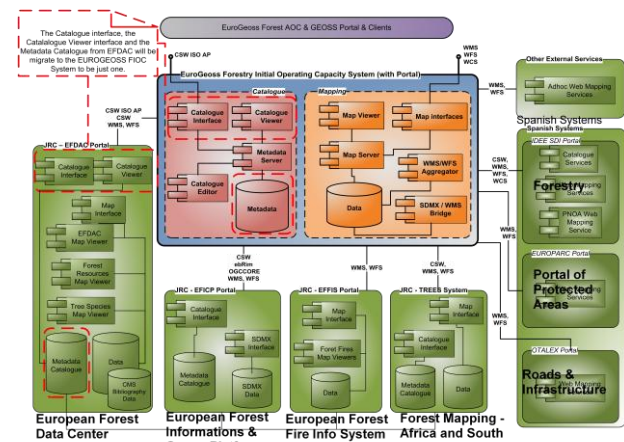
The Catalogue interface, the Catalalogue Viewer interface and the Metadata Catalogue from EFDAC will be migrate to the EUROGESS FIOC System to be just one.

EuroGeoss Forest AOC & GEOSS Portal & Clients

CSW ISO AP

WMS
WFS
WCS

EuroGeoss Forestry Initial Operating Capacity System (with Portal)

Catalogue

Catalogue Interface

Catalogue Viewer

Metadata Server

Catalogue Editor

Metadata

Mapping

Map Viewer

Map interfaces

Map Server

WMS/WFS Aggregator

Data

SDMX / WMS Bridge

CSW ISO AP
CSW
WMS, WFS

JRC – EFDAC Portal

Catalogue Interface

Catalogue Viewer

Map Interface

EFDAC Map Viewer

Forest Resources Map Viewer

Tree Species Map Viewer

Metadata Catalogue

Data

CMS Bibliography Data

CSW
ebRim
OGCCORE
WMS, WFS

JRC - EFICP Portal

Catalogue Interface

SDMX Interface

Metadata Catalogue

SDMX Data

WMS, WFS

JRC - EFFIS Portal

Map Interface

Forest Fires Map Viewers

Data

CSW,
WMS, WFS

JRC - TREES System

Map Interface

Catalogue Interface

Metadata Catalogue

Data

Other External Services

Adhoc Web Mapping Services

WMS,
WFS

Spanish Systems

Spanish Systems

IDEE SDI Portal

Catalogue Services

Forestry

Mapping Services

PNOA Web Mapping Service

CSW,
WMS,
WFS,
WCS

WMS,
WFS

EUROPARC Portal

Portal of Protected Areas

Mapping Services

WMS,
WFS

OTALEX Portal

Roads & Infrastructure

Web Mapping

European Forest Data Center

European Forest Informations &

European Forest Fire Info System

Forest Mapping - Africa and South